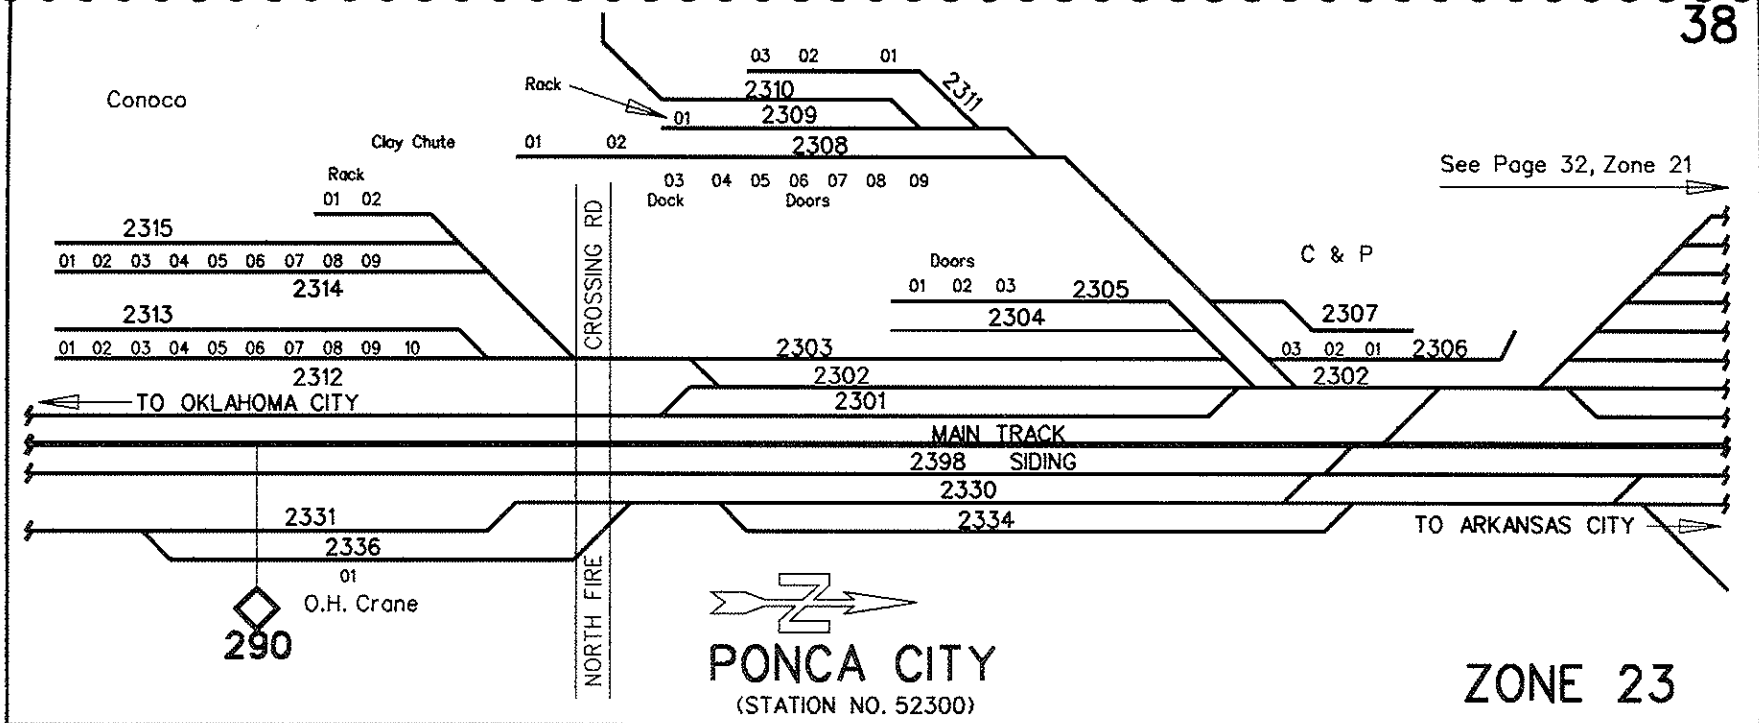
38

03 02 01
2310
2311
Rack
01 2309
Conoco
Clay Chute 01 02 2308
See Page 32, Zone 21
03 04 05 06 07 08 09
Dock Doors
Rack
01 02
2315
01 02 03 04 05 06 07 08 09
2314
CROSSING RD
C & P
Doors
01 02 03 2305
2304
2313
2307
01 02 03 04 05 06 07 08 09 10
2303
03 02 01 2306
2312
2302
2302
TO OKLAHOMA CITY
2301
MAIN TRACK
2398 SIDING
2330
2331
2334
TO ARKANSAS CITY
2336
01
O.H. Crane
290
NORTH FIRE
PONCA CITY
(STATION NO. 52300)
ZONE 23